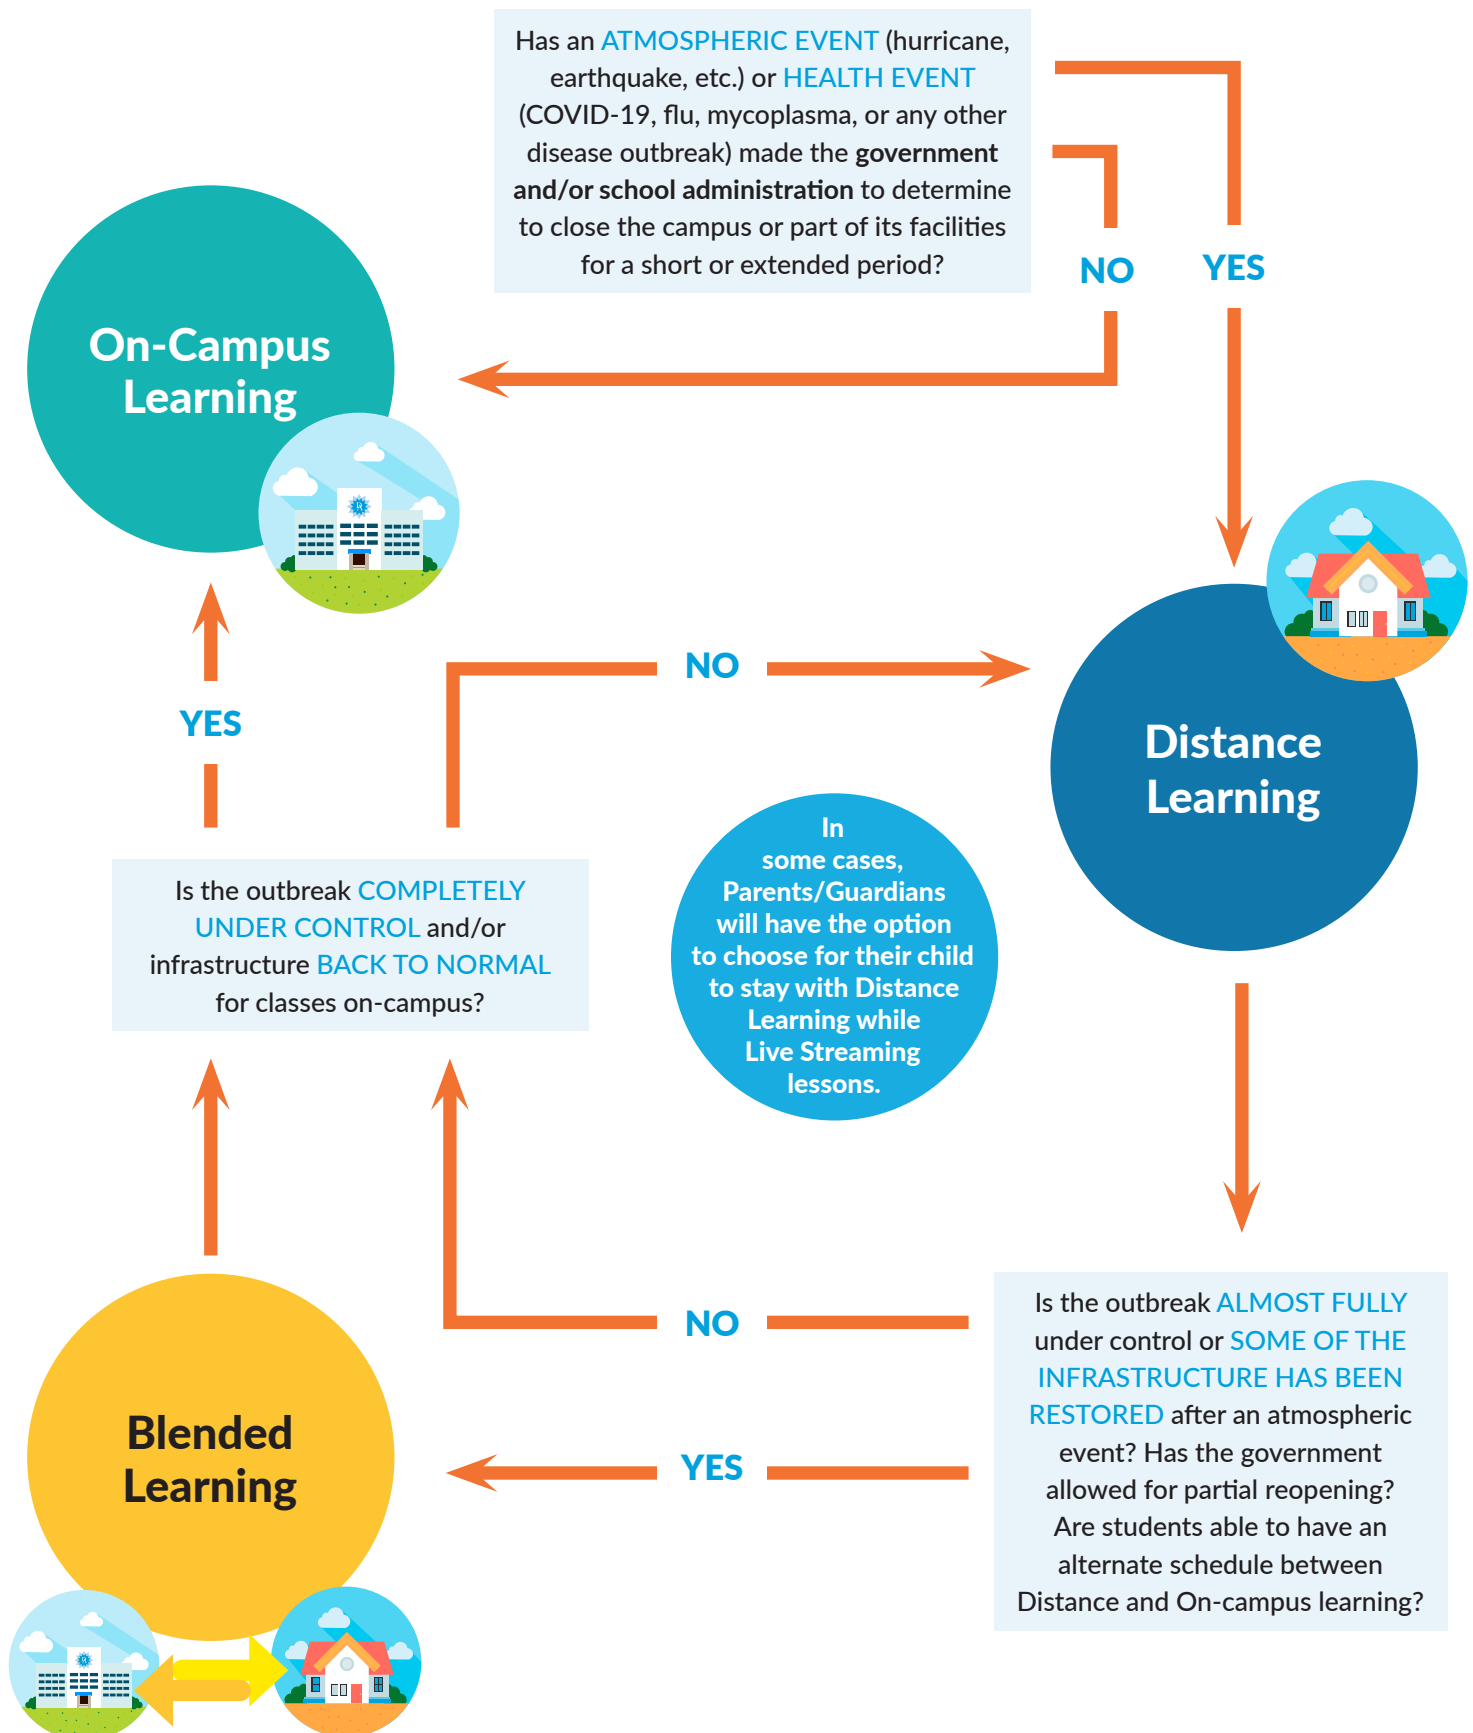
Has an ATMOSPHERIC EVENT (hurricane, earthquake, etc.) or HEALTH EVENT (COVID-19, flu, mycoplasma, or any other disease outbreak) made the government and/or school administration to determine to close the campus or part of its facilities for a short or extended period?

NO

YES

On-Campus Learning

Distance Learning

NO

YES

Is the outbreak COMPLETELY UNDER CONTROL and/or infrastructure BACK TO NORMAL for classes on-campus?

In some cases, Parents/Guardians will have the option to choose for their child to stay with Distance Learning while Live Streaming lessons.

NO

YES

Is the outbreak ALMOST FULLY under control or SOME OF THE INFRASTRUCTURE HAS BEEN RESTORED after an atmospheric event? Has the government allowed for partial reopening? Are students able to have an alternate schedule between Distance and On-campus learning?

Blended Learning